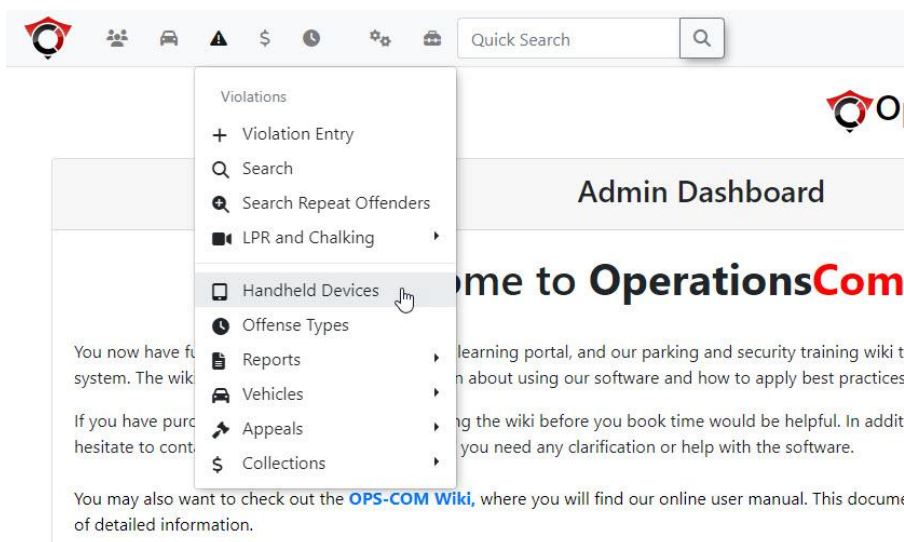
Quick Search

Violations
Violation Entry
Search
Search Repeat Offenders
LPR and Chalking
Handheld Devices
Offense Types
Reports
Vehicles
Appeals
Collections

Op

Admin Dashboard

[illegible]ome to OperationsCom

You now have fu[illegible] learning portal, and our parking and security training wiki t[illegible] system. The wik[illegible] n about using our software and how to apply best practices

If you have purc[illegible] ng the wiki before you book time would be helpful. In addit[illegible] hesitate to cont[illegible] you need any clarification or help with the software.

You may also want to check out the OPS-COM Wiki, where you will find our online user manual. This docume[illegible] of detailed information.